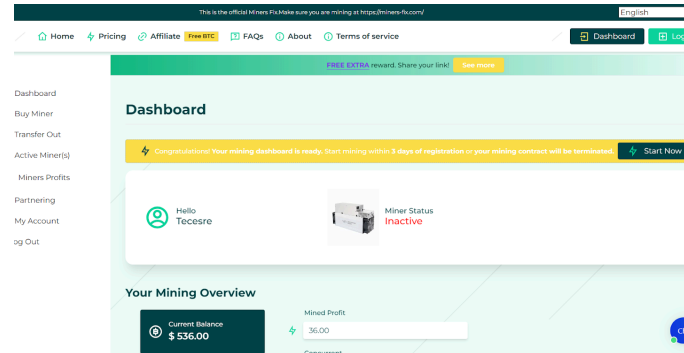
This is the official Miners Fix.Make sure you are mining at https://miners-fix.com/

English

Home Pricing Affiliate Free BTC FAQs About Terms of service

Dashboard Log

Dashboard
Buy Miner
Transfer Out
Active Miner(s)
Miners Profits
Partnering
My Account
og Out

FREE EXTRA reward. Share your link! See more

Dashboard

Congratulations! Your mining dashboard is ready. Start mining within 3 days of registration or your mining contract will be terminated.

Start Now

Hello
Tecesre

Miner Status
Inactive

Your Mining Overview

Current Balance
$ 536.00

Mined Profit
36.00

Concurrent